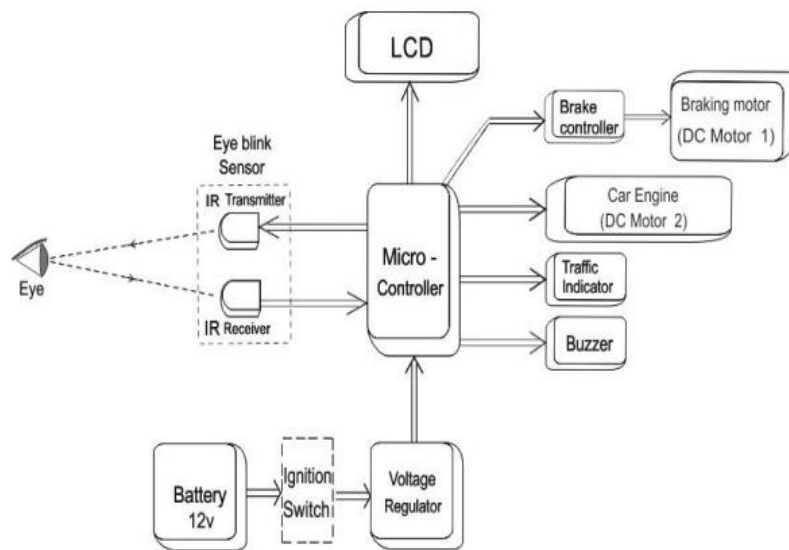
LCD

Brake controller

Braking motor (DC Motor 1)

Eye blink Sensor

IR Transmitter

Car Engine (DC Motor 2)

Micro - Controller

Eye

IR Receiver

Traffic Indicator

Buzzer

Battery 12v

Ignition Switch

Voltage Regulator